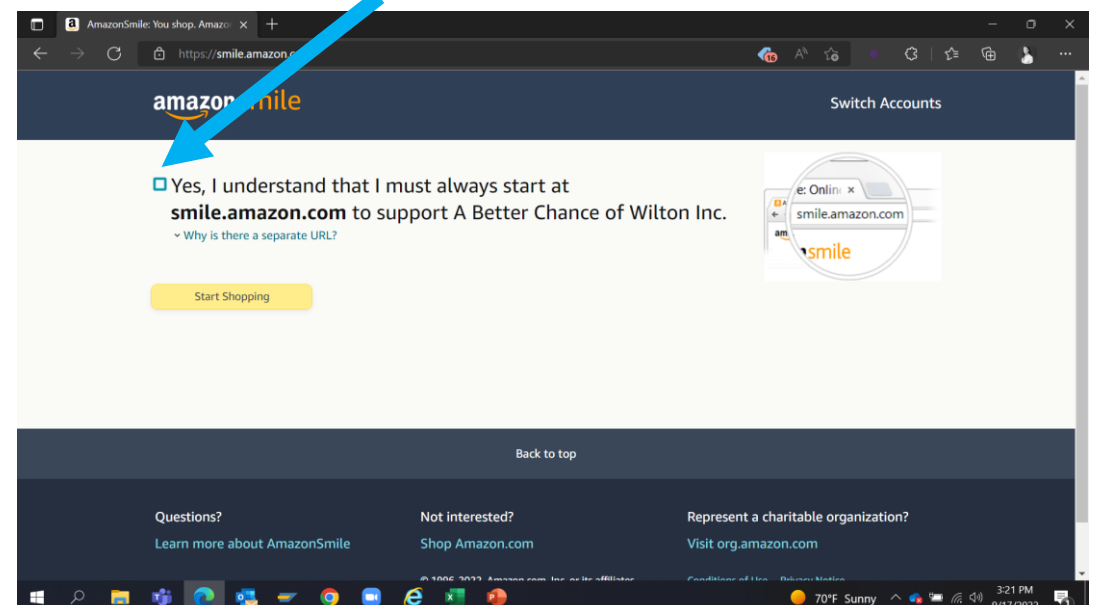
AmazonSmile: You shop. Amazo

https://smile.amazon.c

amazon smile

Switch Accounts

Yes, I understand that I must always start at smile.amazon.com to support A Better Chance of Wilton Inc.

Why is there a separate URL?

e: Onlin

smile.amazon.com

smile

Start Shopping

Back to top

Questions?

Learn more about AmazonSmile

Not interested?

Shop Amazon.com

Represent a charitable organization?

Visit org.amazon.com

© 1996-2022, Amazon.com, Inc. or its affiliates

Conditions of Use

Privacy Notice

70°F Sunny

3:21 PM

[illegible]